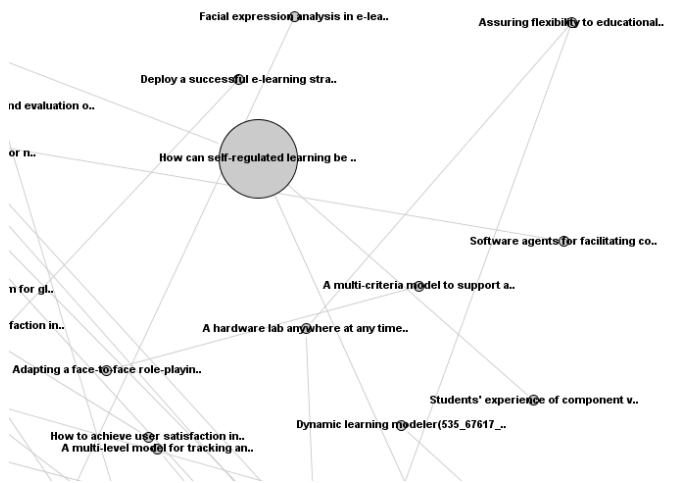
Facial expression analysis in e-lea..

Assuring flexibility to educational..

Deploy a successful e-learning stra..

nd evaluation o..

or n..

How can self-regulated learning be ..

Software agents for facilitating co..

n for gl..

A multi-criteria model to support a..

faction in..

A hardware lab anywhere at any time..

Adapting a face-to-face role-playin..

Students' experience of component v..

Dynamic learning modeler(535_67617_..

How to achieve user satisfaction in..

A multi-level model for tracking an..